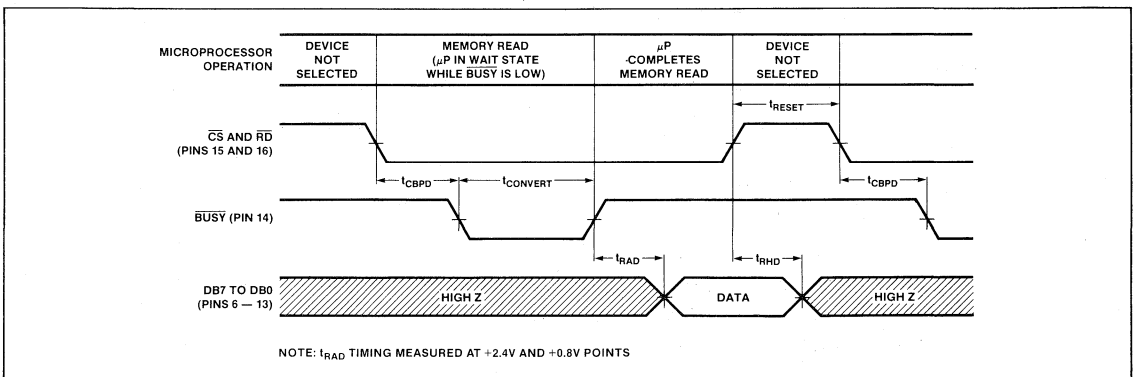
MICROPROCESSOR OPERATION

DEVICE NOT SELECTED

MEMORY READ ($\mu$P IN WAIT STATE WHILE $\overline{BUSY}$ IS LOW)

$\mu$P COMPLETES MEMORY READ

DEVICE NOT SELECTED

$t_{RESET}$

$\overline{CS}$ AND $\overline{RD}$ (PINS 15 AND 16)

$t_{CBPD}$

$t_{CONVERT}$

$t_{CBPD}$

$\overline{BUSY}$ (PIN 14)

$t_{RAD}$

$t_{RHD}$

DB7 TO DB0 (PINS 6 — 13)

HIGH Z

DATA

HIGH Z

NOTE: $t_{RAD}$ TIMING MEASURED AT +2.4V AND +0.8V POINTS